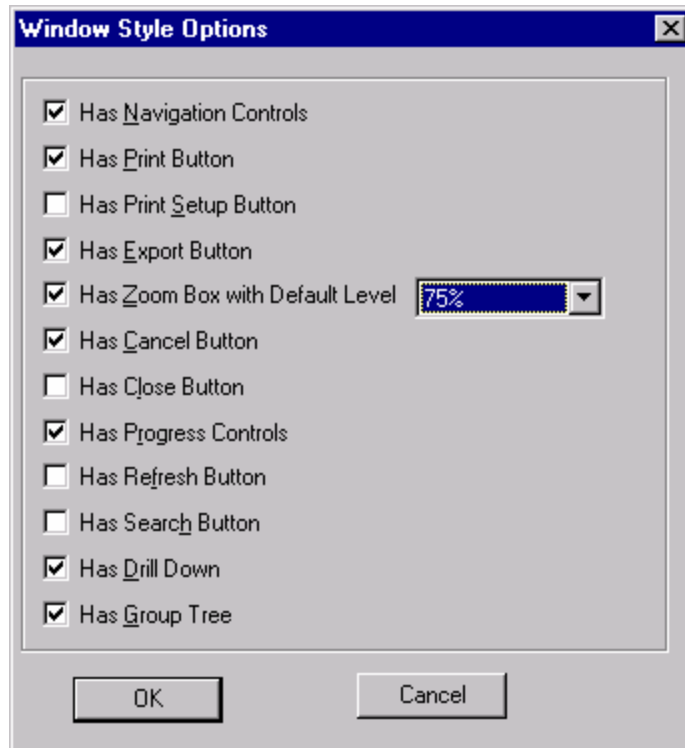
Window Style Options

Has Navigation Controls
Has Print Button
Has Print Setup Button
Has Export Button
Has Zoom Box with Default Level 75%
Has Cancel Button
Has Close Button
Has Progress Controls
Has Refresh Button
Has Search Button
Has Drill Down
Has Group Tree

OK
Cancel